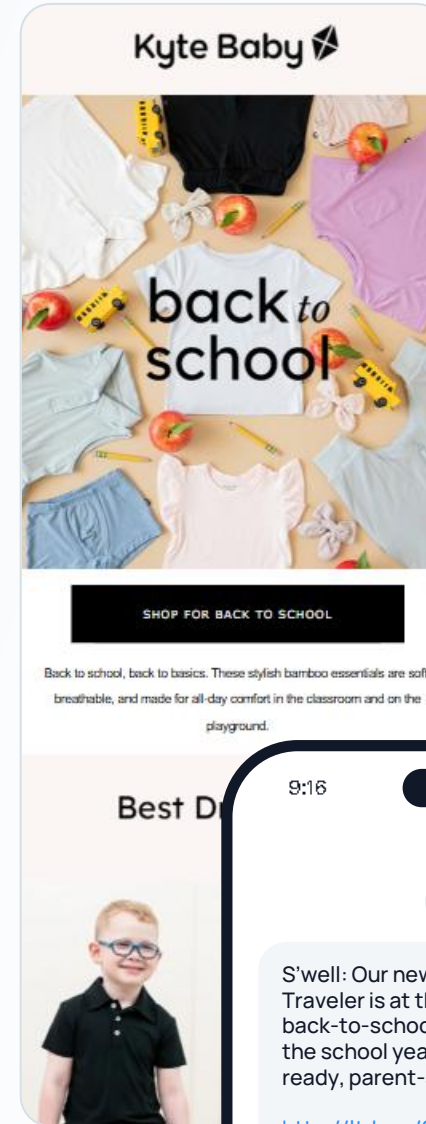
Kyte Baby

back to school

SHOP FOR BACK TO SCHOOL

Back to school, back to basics. These stylish bamboo essentials are soft, breathable, and made for all-day comfort in the classroom and on the playground.

Best Dr

9:16

S'well: Our new Traveler is at th back-to-schoo the school yea ready, parent-